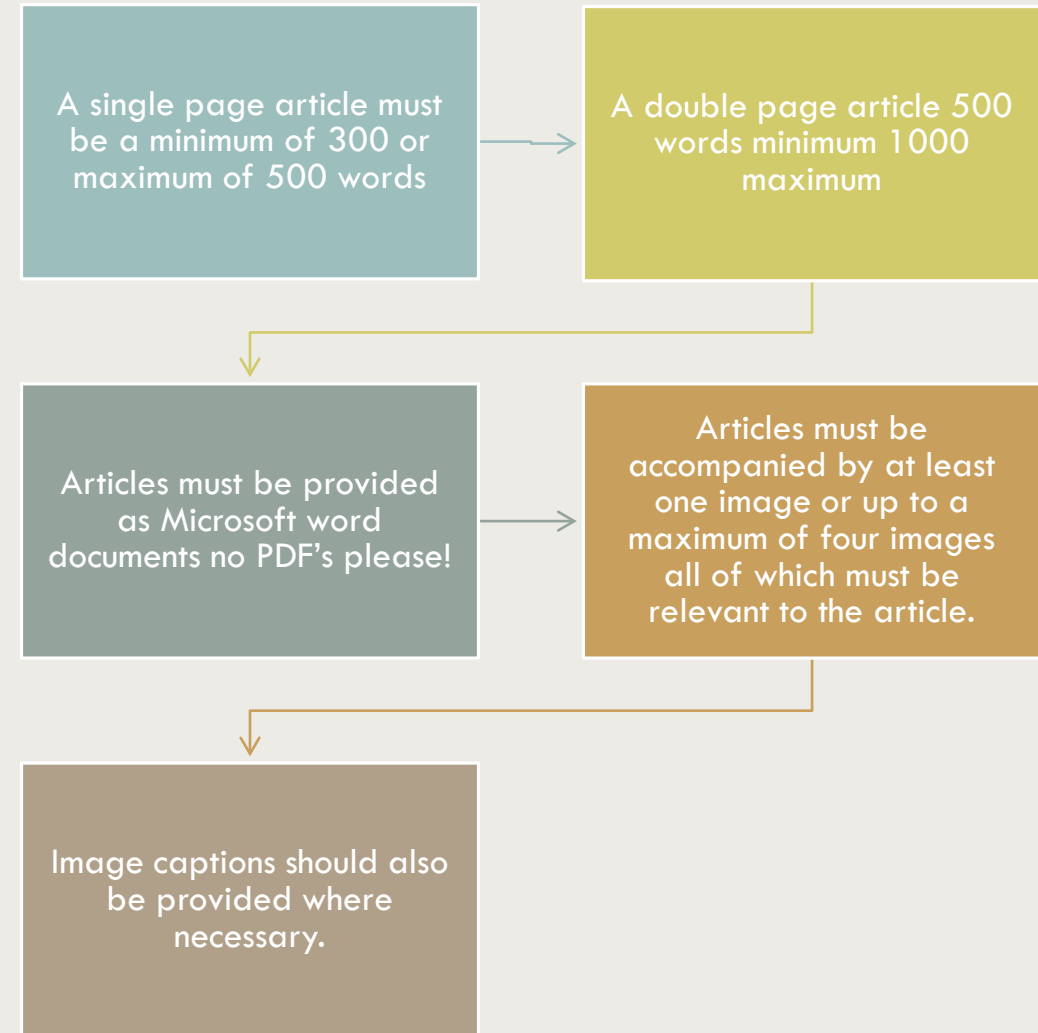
A single page article must be a minimum of 300 or maximum of 500 words

A double page article 500 words minimum 1000 maximum

Articles must be provided as Microsoft word documents no PDF's please!

Articles must be accompanied by at least one image or up to a maximum of four images all of which must be relevant to the article.

Image captions should also be provided where necessary.